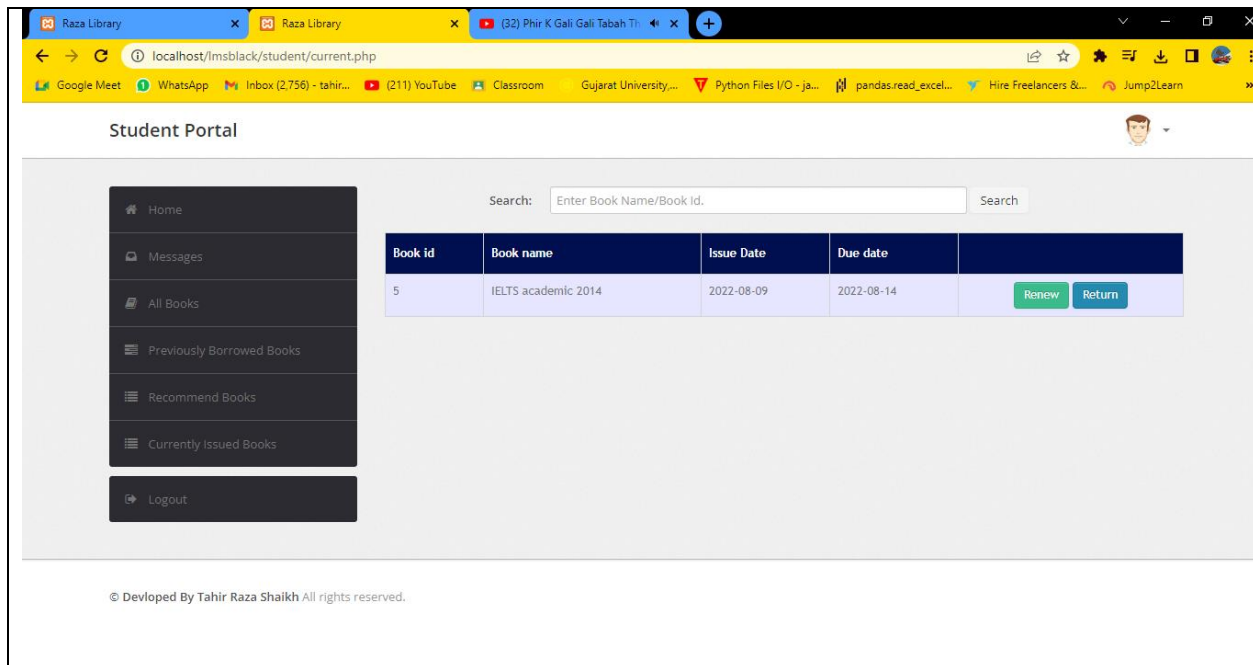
Raza Library
Raza Library
(32) Phir K Gali Gali Tabah Th
localhost/lmsblack/student/current.php
Google Meet WhatsApp Inbox (2,756) - tahir... (211) YouTube Classroom Gujarat University,... Python Files I/O - ja... pandas.read_excel... Hire Freelancers &... Jump2Learn

Student Portal

Home
Messages
All Books
Previously Borrowed Books
Recommend Books
Currently Issued Books
Logout

Search: Enter Book Name/Book Id. Search

| Book id | Book name | Issue Date | Due date | |
|---|---|---|---|---|
| 5 | IELTS academic 2014 | 2022-08-09 | 2022-08-14 | Renew Return |

© Devloped By Tahir Raza Shaikh All rights reserved.